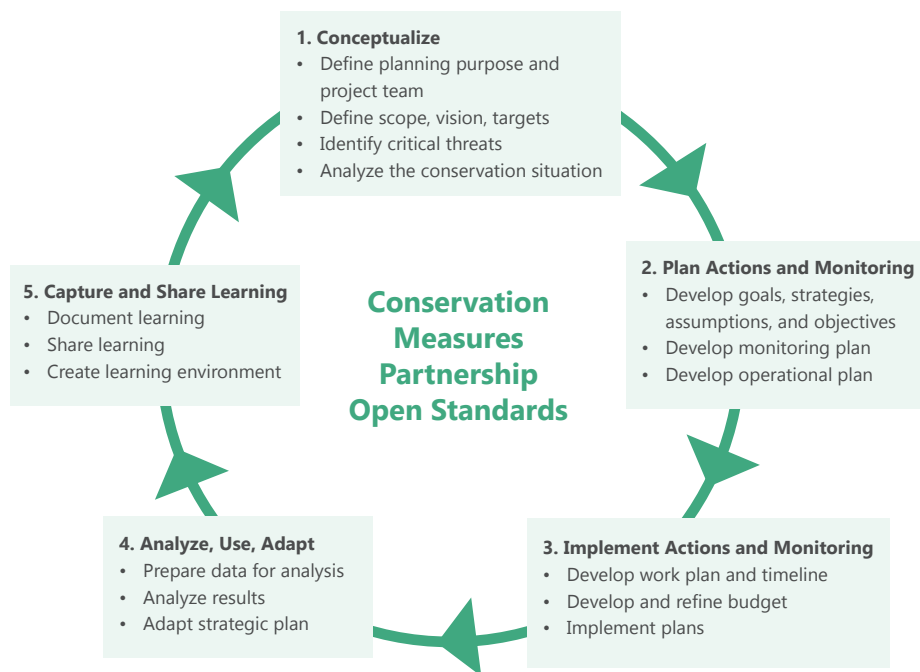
1. Conceptualize
• Define planning purpose and project team
• Define scope, vision, targets
• Identify critical threats
• Analyze the conservation situation

2. Plan Actions and Monitoring
• Develop goals, strategies, assumptions, and objectives
• Develop monitoring plan
• Develop operational plan

3. Implement Actions and Monitoring
• Develop work plan and timeline
• Develop and refine budget
• Implement plans

4. Analyze, Use, Adapt
• Prepare data for analysis
• Analyze results
• Adapt strategic plan

5. Capture and Share Learning
• Document learning
• Share learning
• Create learning environment

Conservation Measures Partnership Open Standards